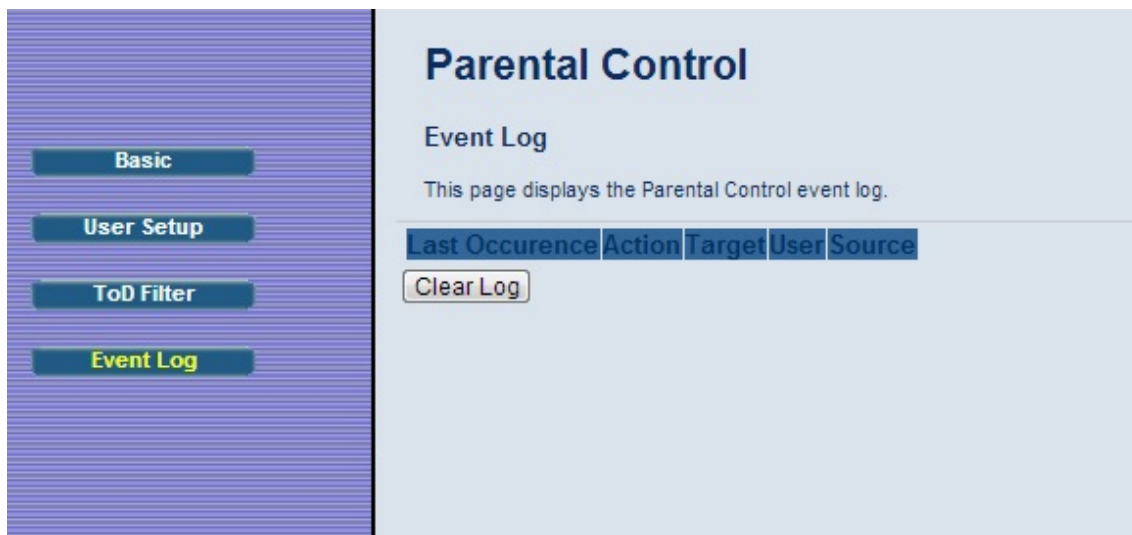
Basic

User Setup

ToD Filter

Event Log

Parental Control

Event Log

This page displays the Parental Control event log.

| Last Occurence | Action | Target | User | Source |
|---|---|---|---|---|

Clear Log